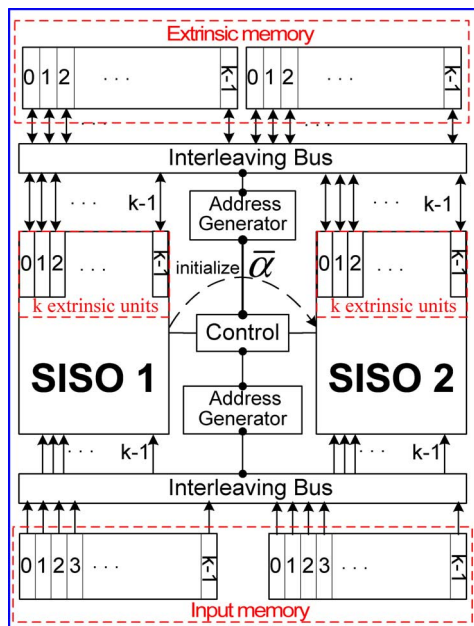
Extrinsic memory

0 1 2 . . . k-1 0 1 2 . . . k-1

. . .

. . .

Interleaving Bus

. . . k-1

Address Generator

. . . k-1

0 1 2 . . . k-1

initialize $\bar{\alpha}$

0 1 2 . . . k-1

k extrinsic units

Control

k extrinsic units

SISO 1

SISO 2

Address Generator

. . . k-1

. . . k-1

Interleaving Bus

0 1 2 3 . . . k-1 0 1 2 3 . . . k-1

Input memory